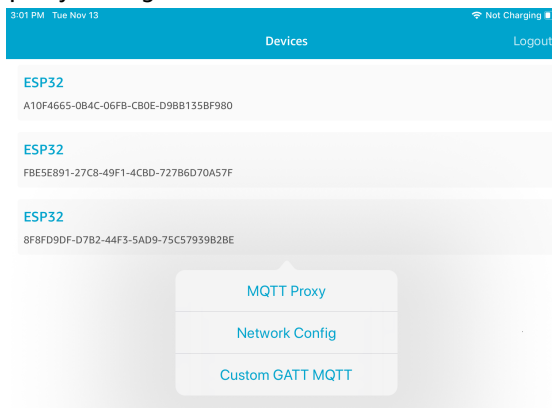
3:01 PM Tue Nov 13

Not Charging

Devices

Logout

ESP32
A10F4665-0B4C-06FB-CB0E-D9BB135BF980

ESP32
FBE5E891-27C8-49F1-4CBD-727B6D70A57F

ESP32
8F8FD9DF-D7B2-44F3-5AD9-75C57939B2BE

MQTT Proxy

Network Config

Custom GATT MQTT